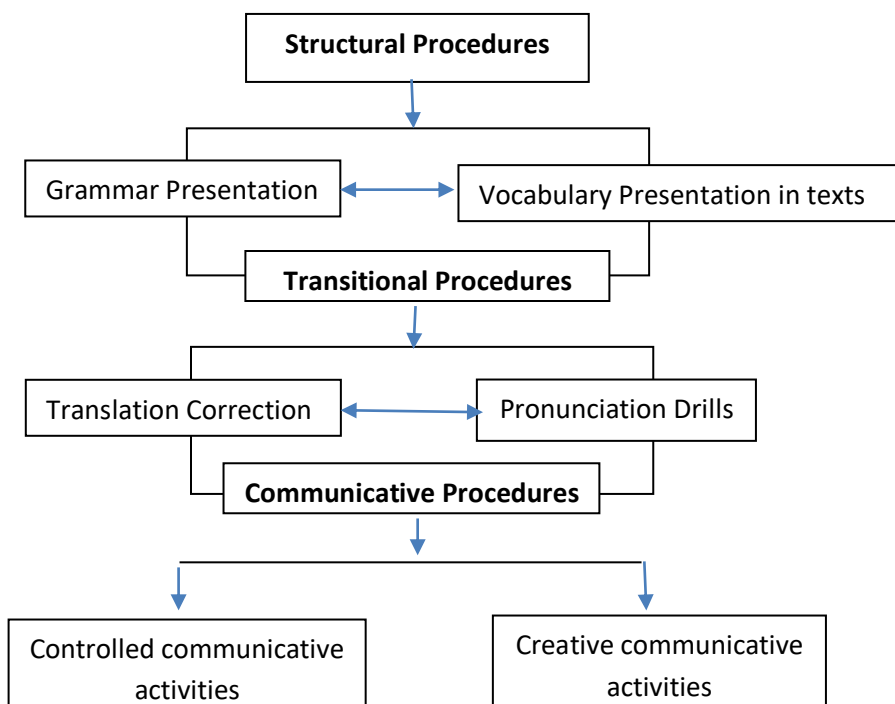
Structural Procedures

Grammar Presentation

Vocabulary Presentation in texts

Transitional Procedures

Translation Correction

Pronunciation Drills

Communicative Procedures

Controlled communicative activities

Creative communicative activities